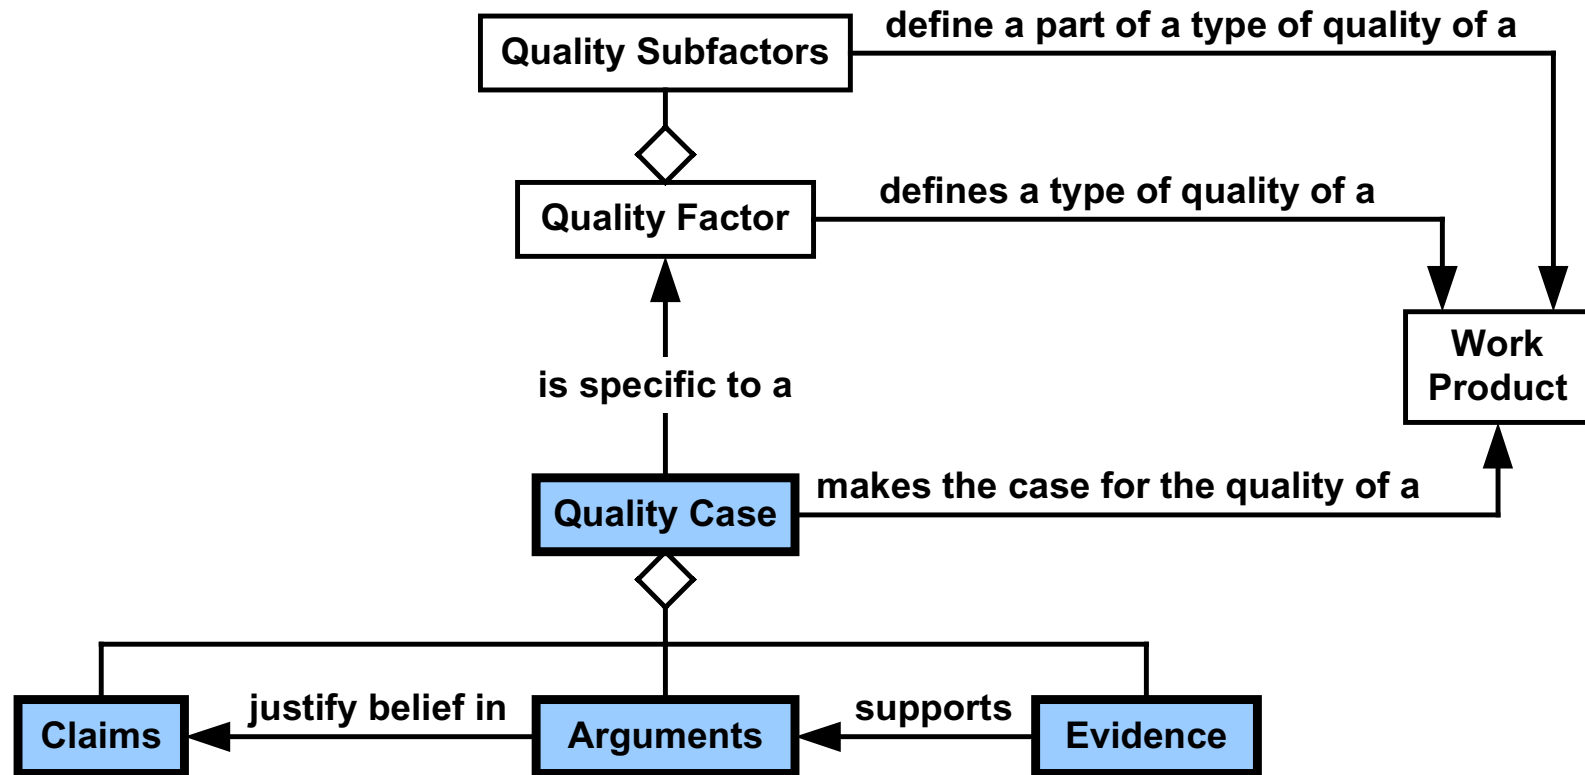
Quality Subfactors

define a part of a type of quality of a

Quality Factor

defines a type of quality of a

Work Product

is specific to a

Quality Case

makes the case for the quality of a

Claims

justify belief in

Arguments

supports

Evidence